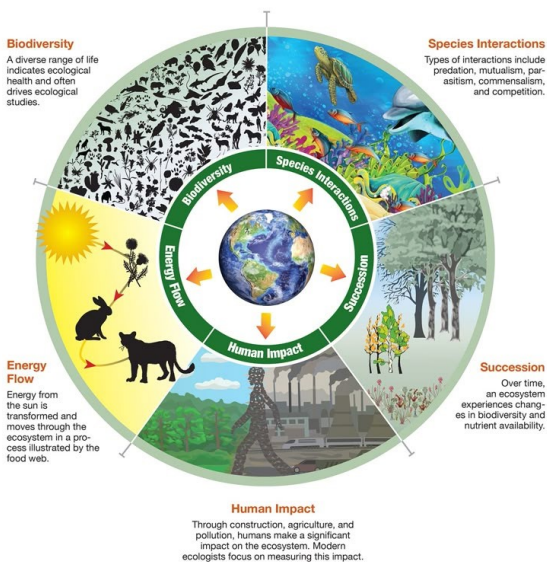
Biodiversity
A diverse range of life indicates ecological health and often drives ecological studies.

Species Interactions
Types of interactions include predation, mutualism, parasitism, commensalism, and competition.

Biodiversity

Species Interactions

Energy Flow

Succession

Human Impact

Energy Flow
Energy from the sun is transformed and moves through the ecosystem in a process illustrated by the food web.

Succession
Over time, an ecosystem experiences changes in biodiversity and nutrient availability.

Human Impact
Through construction, agriculture, and pollution, humans make a significant impact on the ecosystem. Modern ecologists focus on measuring this impact.